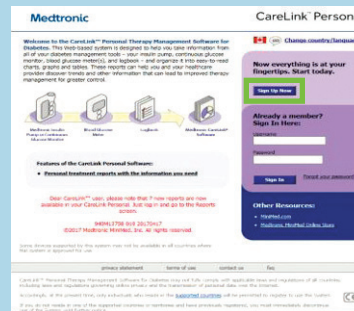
Medtronic

CareLink Person

Change country/langua

Welcome to the CareLink™ Personal Therapy Management Software for Diabetes. This Web-based system is designed to help you take information from all of your diabetes management tools – your insulin pump, continuous glucose monitor, blood glucose meter(s), and logbook – and organize it into easy-to-read charts, graphs and tables. These reports can help you and your healthcare provider discover trends and other information that can lead to improved therapy management for greater control.

Medtronic Insulin Pump or Continuous Glucose Monitor

Blood Glucose Meter

Logbook

Medtronic CareLink® Software

Features of the CareLink Personal Software:

• Personal treatment reports with the information you need

Dear CareLink™ user, please note that 7 new reports are now available in your CareLink Personal. Just sign in and go to the Reports screen.

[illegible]
©2017 Medtronic MiniMed, Inc. All rights reserved.

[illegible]

Now everything is at your fingertips. Start today.

Sign Up Now

Already a member? Sign In Here:

Username

Password

Sign In

Forgot your password

Other Resources:

• MiniMed.com
• Medtronic MiniMed Online Store

privacy statement | terms of use | contact us | faq

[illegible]

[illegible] supported countries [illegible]

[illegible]